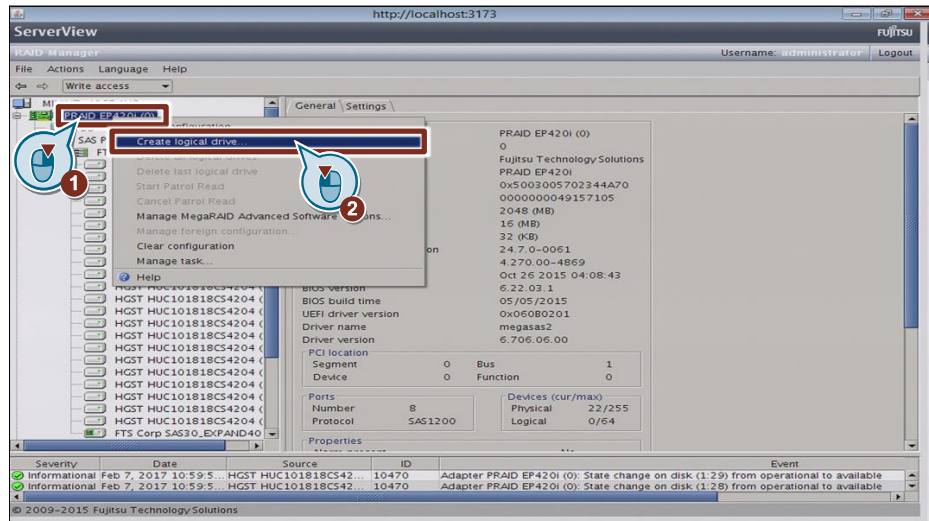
http://localhost:3173

ServerView

FUJITSU

RAID Manager

Username: administrator Logout

File Actions Language Help

Write access

PRAID EP420i (0)

SAS P

FT

General Settings

Create logical drive...

Delete all logical drives

Delete last logical drive

Start Patrol Read

Cancel Patrol Read

Manage MegaRAID Advanced Software Options...

Manage foreign configuration...

Clear configuration

Manage task...

Help

1

2

PRAID EP420i (0)

0

Fujitsu Technology Solutions

PRAID EP420i

0x5003005702344A70

0000000049157105

2048 (MB)

16 (MB)

32 (KB)

24.7.0-0061

4.270.00-4869

Oct 26 2015 04:08:43

BIOS version 6.22.03.1

BIOS build time 05/05/2015

UEFI driver version 0x060B0201

Driver name megasas2

Driver version 6.706.06.00

HGST HUC101818CS4204 (

HGST HUC101818CS4204 (

HGST HUC101818CS4204 (

HGST HUC101818CS4204 (

HGST HUC101818CS4204 (

HGST HUC101818CS4204 (

HGST HUC101818CS4204 (

HGST HUC101818CS4204 (

HGST HUC101818CS4204 (

HGST HUC101818CS4204 (

HGST HUC101818CS4204 (

HGST HUC101818CS4204 (

FTS Corp SAS30_EXPAND40

PCI location

Segment 0 Bus 1

Device 0 Function 0

Ports

Number 8

Protocol SAS1200

Devices (cur/max)

Physical 22/255

Logical 0/64

Properties

| Severity | Date | Source | ID | Event |
|---|---|---|---|---|
| Informational | Feb 7, 2017 10:59:5... | HGST HUC101818CS42... | 10470 | Adapter PRAID EP420i (0): State change on disk (1:29) from operational to available |
| Informational | Feb 7, 2017 10:59:5... | HGST HUC101818CS42... | 10470 | Adapter PRAID EP420i (0): State change on disk (1:28) from operational to available |

© 2009-2015 Fujitsu Technology Solutions